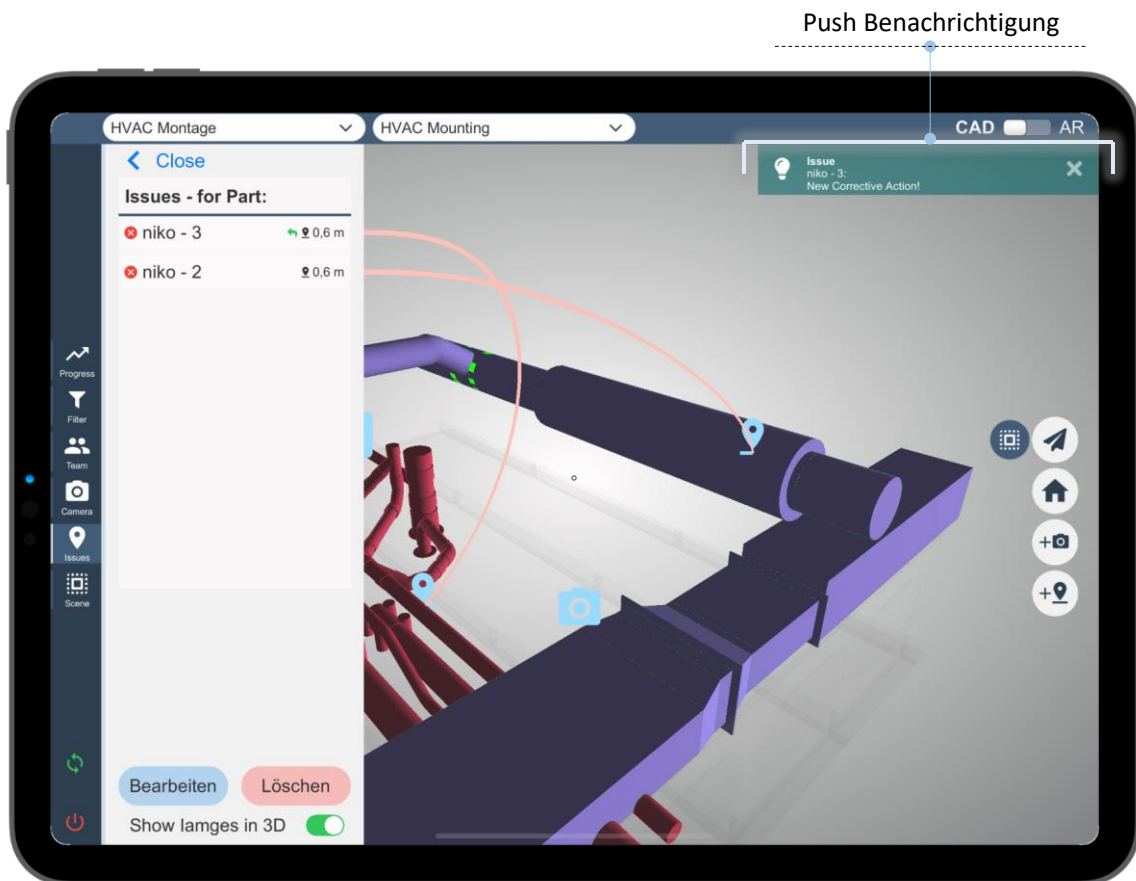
Push Benachrichtigung

HVAC Montage
HVAC Mounting
CAD AR

Issue
niko - 3:
New Corrective Action!

Close
Issues - for Part:
niko - 3 0,6 m
niko - 2 0,6 m

Progress
Filter
Team
Camera
Issues
Scene

Bearbeiten
Löschen
Show Iamges in 3D